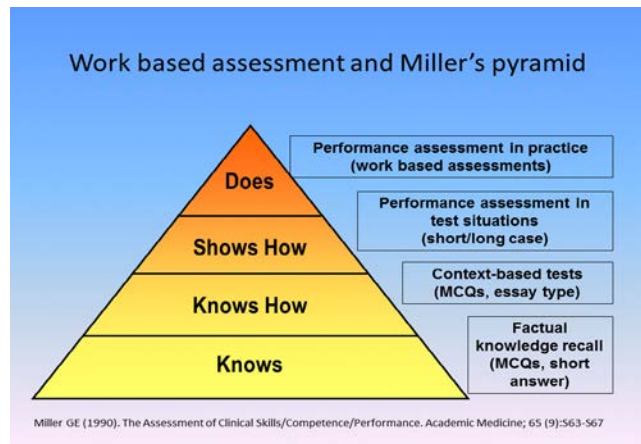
Work based assessment and Miller's pyramid

Does

Shows How

Knows How

Knows

Performance assessment in practice (work based assessments)

Performance assessment in test situations (short/long case)

Context-based tests (MCQs, essay type)

Factual knowledge recall (MCQs, short answer)

Miller GE (1990). The Assessment of Clinical Skills/Competence/Performance. Academic Medicine; 65 (9):S63-S67